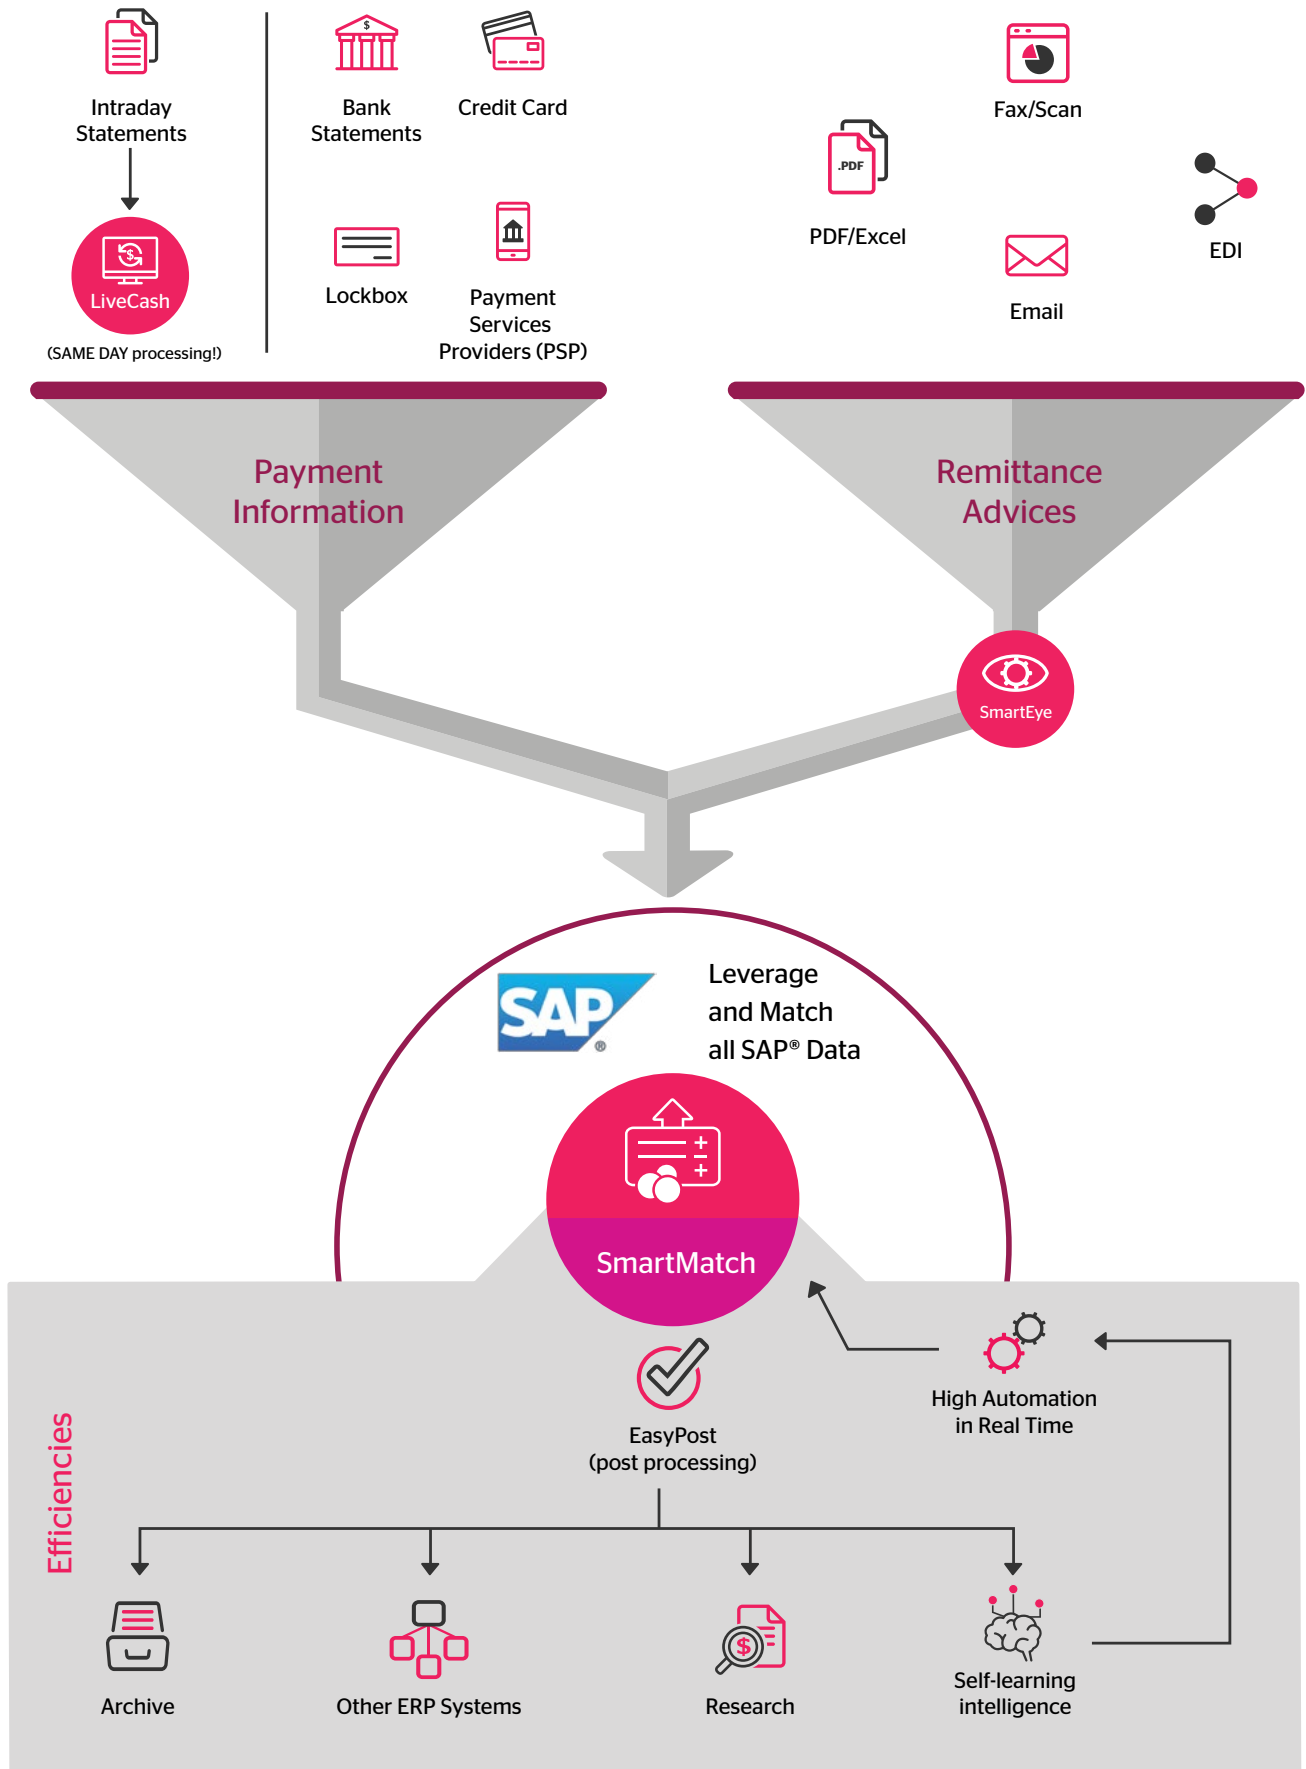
Intraday Statements

LiveCash

(SAME DAY processing!)

Bank Statements

Credit Card

Lockbox

Payment Services Providers (PSP)

Fax/Scan

.PDF

PDF/Excel

EDI

Email

Payment Information

Remittance Advices

SmartEye

SAP

Leverage and Match all SAP® Data

SmartMatch

EasyPost (post processing)

High Automation in Real Time

Efficiencies

Archive

Other ERP Systems

Research

Self-learning intelligence